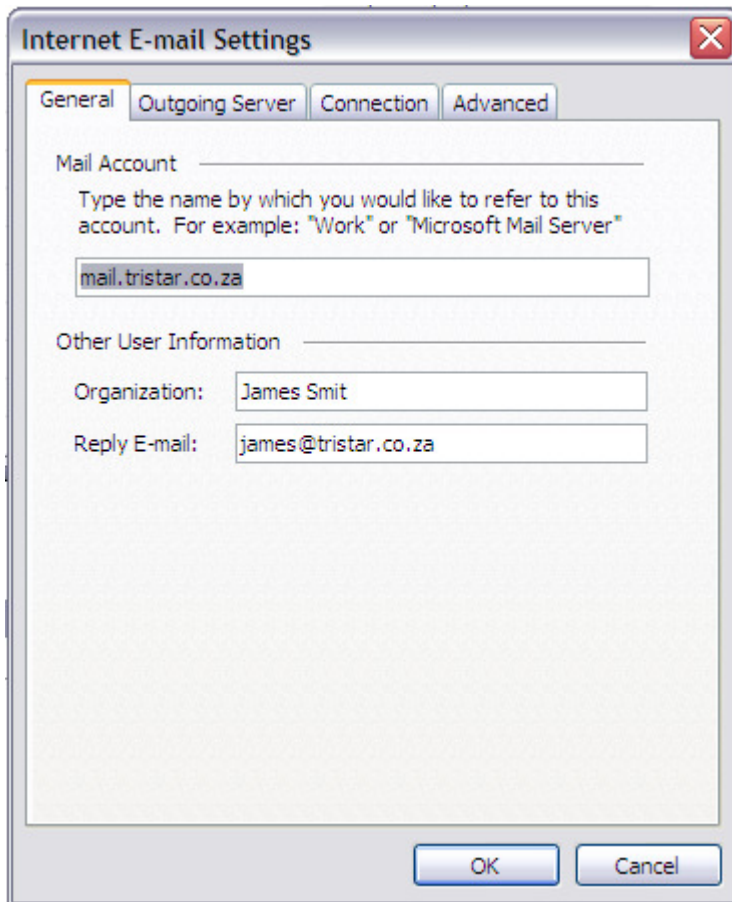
Internet E-mail Settings

General | Outgoing Server | Connection | Advanced

Mail Account

Type the name by which you would like to refer to this account. For example: "Work" or "Microsoft Mail Server"

mail.tristar.co.za

Other User Information

Organization: James Smit

Reply E-mail: james@tristar.co.za

OK Cancel